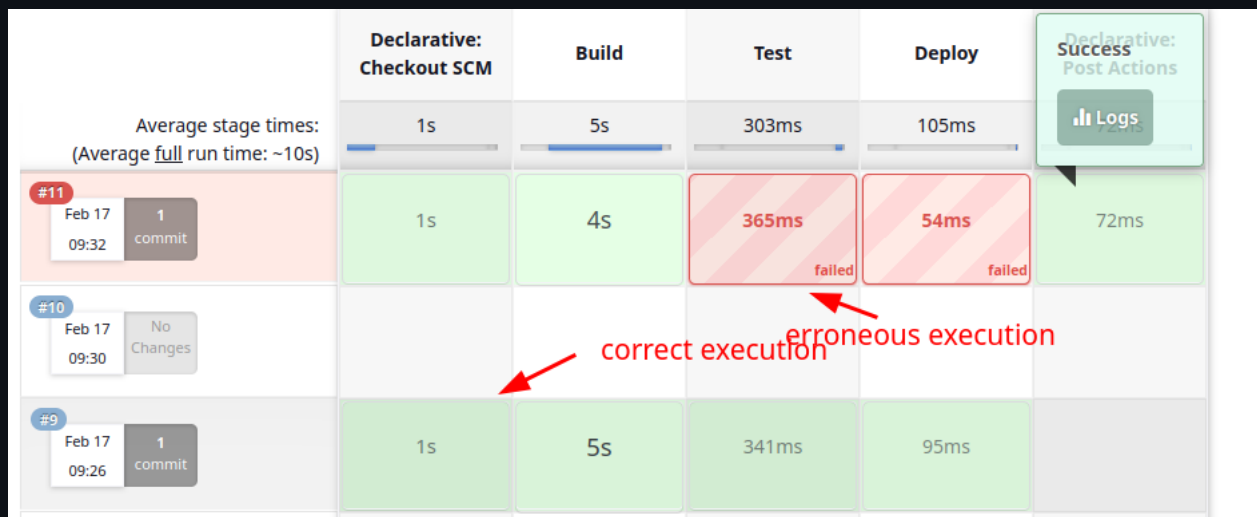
| | Declarative: Checkout SCM | Build | Test | Deploy | Declarative: Post Actions |
|---|---|---|---|---|---|
| Average stage times: (Average full run time: ~10s) | 1s | 5s | 303ms | 105ms | 72ms |
| #11 Feb 17 09:32 1 commit | 1s | 4s | 365ms failed | 54ms failed | 72ms |
| #10 Feb 17 09:30 No Changes | | | | | |
| #9 Feb 17 09:26 1 commit | 1s | 5s | 341ms | 95ms | |

Success

Logs

erroneous execution

correct execution